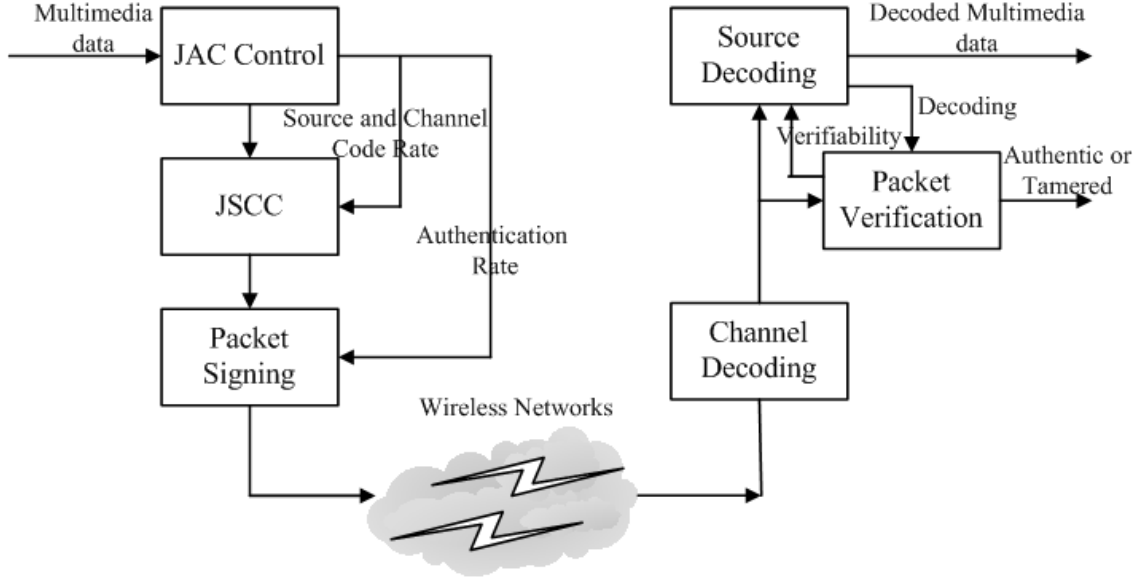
Multimedia data

JAC Control

Source and Channel Code Rate

JSCC

Authentication Rate

Packet Signing

Wireless Networks

Channel Decoding

Source Decoding

Decoded Multimedia data

Decoding

Verifiability

Packet Verification

Authentic or Tamered